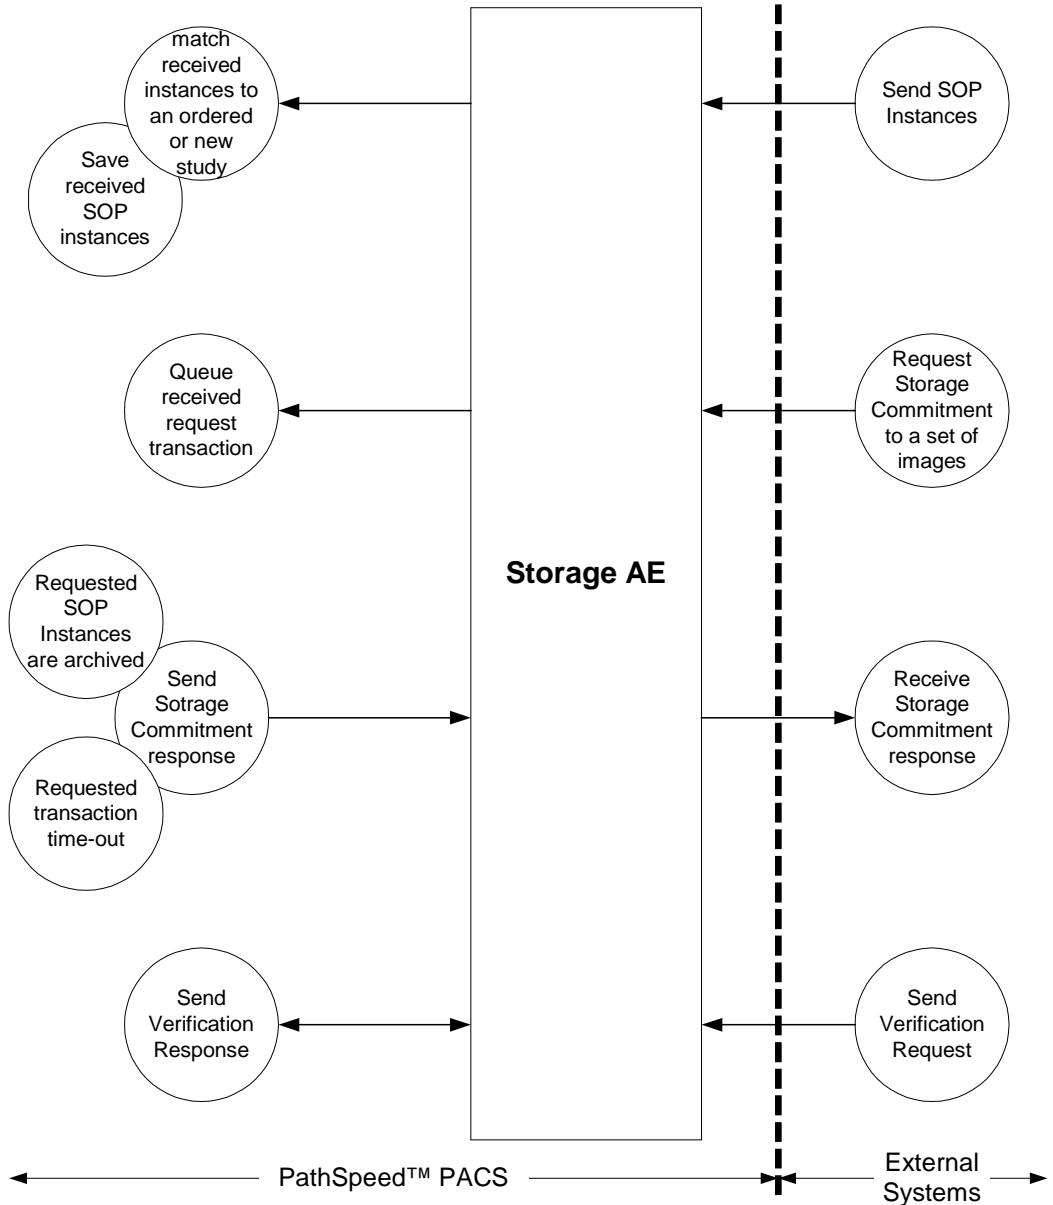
match received instances to an ordered or new study

Save received SOP instances

Send SOP Instances

Queue received request transaction

Request Storage Commitment to a set of images

Storage AE

Requested SOP Instances are archived

Send Sotrage Commitment response

Requested transaction time-out

Receive Storage Commitment response

Send Verification Response

Send Verification Request

PathSpeed™ PACS

External Systems